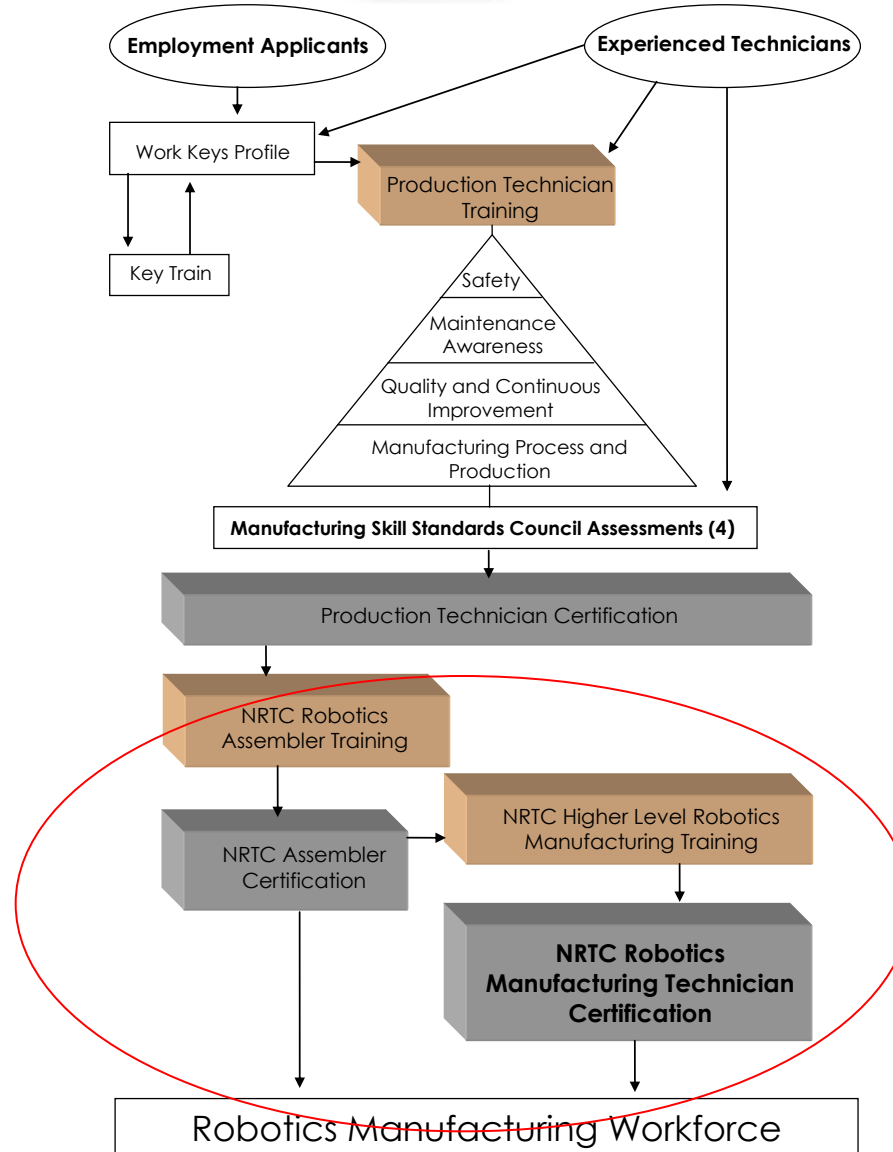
Employment Applicants

Experienced Technicians

Work Keys Profile

Key Train

Production Technician Training

Safety

Maintenance Awareness

Quality and Continuous Improvement

Manufacturing Process and Production

Manufacturing Skill Standards Council Assessments (4)

Production Technician Certification

NRTC Robotics Assembler Training

NRTC Assembler Certification

NRTC Higher Level Robotics Manufacturing Training

NRTC Robotics Manufacturing Technician Certification

Robotics Manufacturing Workforce